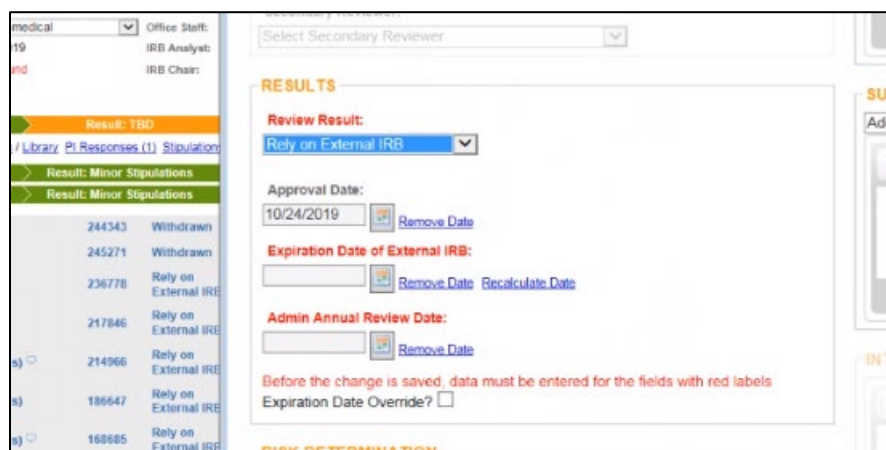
medical
19
nd

Office Staff:
IRB Analyst:
IRB Chair:

Result: TBD
/ Library PI Responses (1) Stipulation
Result: Minor Stipulations
Result: Minor Stipulations

| | | |
|---|---|---|
| | 244343 | Withdrawn |
| | 245271 | Withdrawn |
| | 236778 | Rely on External IRB |
| | 217846 | Rely on External IRB |
| s) | 214966 | Rely on External IRB |
| s) | 186647 | Rely on External IRB |
| s) | 168685 | Rely on External IRB |

Secondary Reviewer:
Select Secondary Reviewer

RESULTS
Review Result:
Rely on External IRB
Approval Date:
10/24/2019 Remove Date
Expiration Date of External IRB:
Remove Date Recalculate Date
Admin Annual Review Date:
Remove Date
Before the change is saved, data must be entered for the fields with red labels
Expiration Date Override?

RISK DETERMINATION

SU
Ad

INT